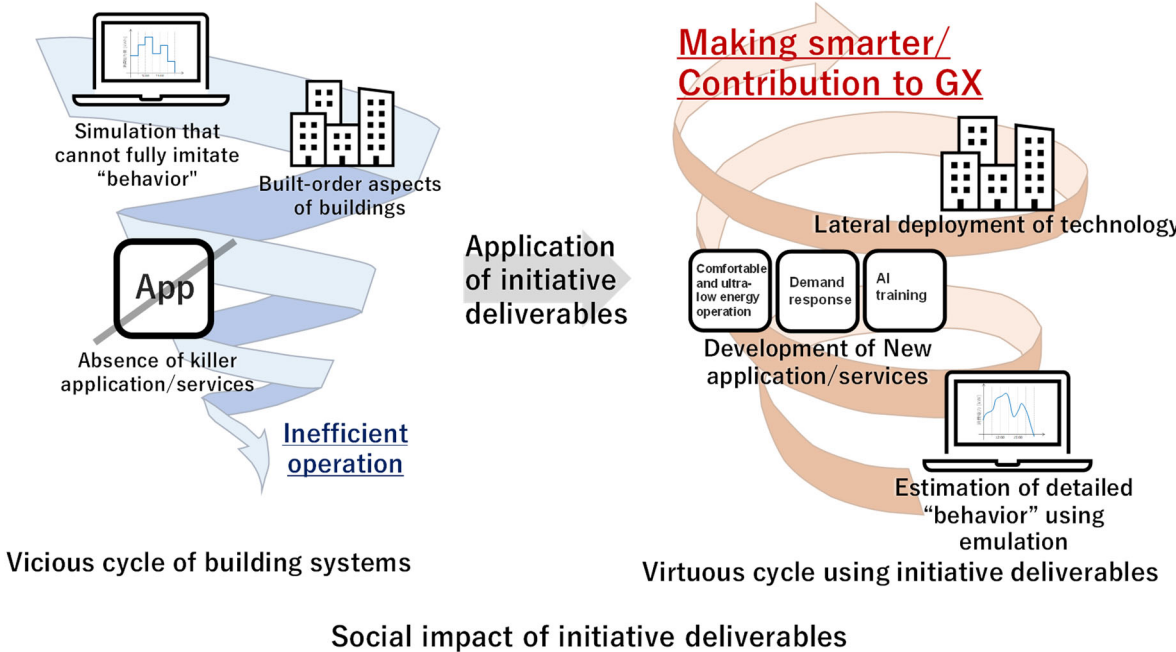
Simulation that cannot fully imitate “behavior"

Built-order aspects of buildings

App

Absence of killer application/services

Inefficient operation

Vicious cycle of building systems

Application of initiative deliverables

Making smarter/ Contribution to GX

Lateral deployment of technology

Comfortable and ultra-low energy operation

Demand response

AI training

Development of New application/services

Estimation of detailed “behavior” using emulation

Virtuous cycle using initiative deliverables

Social impact of initiative deliverables